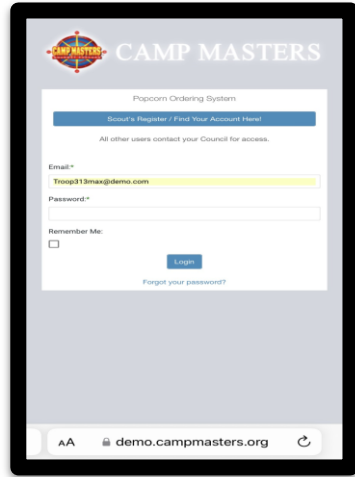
CAMP MASTERS CAMP MASTERS

Popcorn Ordering System

Scout's Register / Find Your Account Here!

All other users contact your Council for access.

Email:*

Troop313max@demo.com

Password:*

Remember Me:

Login

Forgot your password?

AA demo.campmasters.org